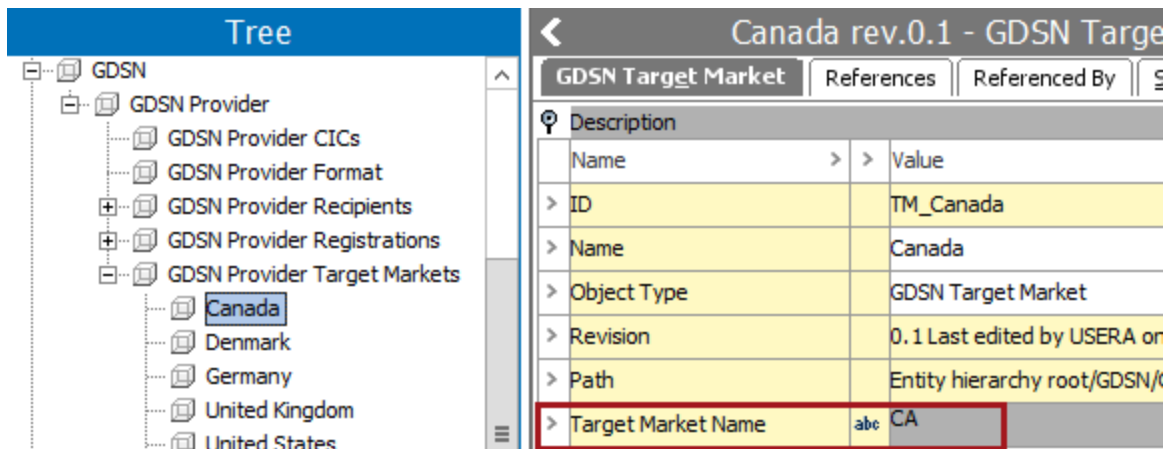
Tree

GDSN
GDSN Provider
GDSN Provider CICs
GDSN Provider Format
GDSN Provider Recipients
GDSN Provider Registrations
GDSN Provider Target Markets
Canada
Denmark
Germany
United Kingdom
United States

Canada rev.0.1 - GDSN Targe

GDSN Target Market | References | Referenced By | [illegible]

Description

| Name | > | Value |
|---|---|---|
| ID | | TM_Canada |
| Name | | Canada |
| Object Type | | GDSN Target Market |
| Revision | | 0.1 Last edited by USERA on |
| Path | | Entity hierarchy root/GDSN/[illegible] |
| Target Market Name | abc | CA |